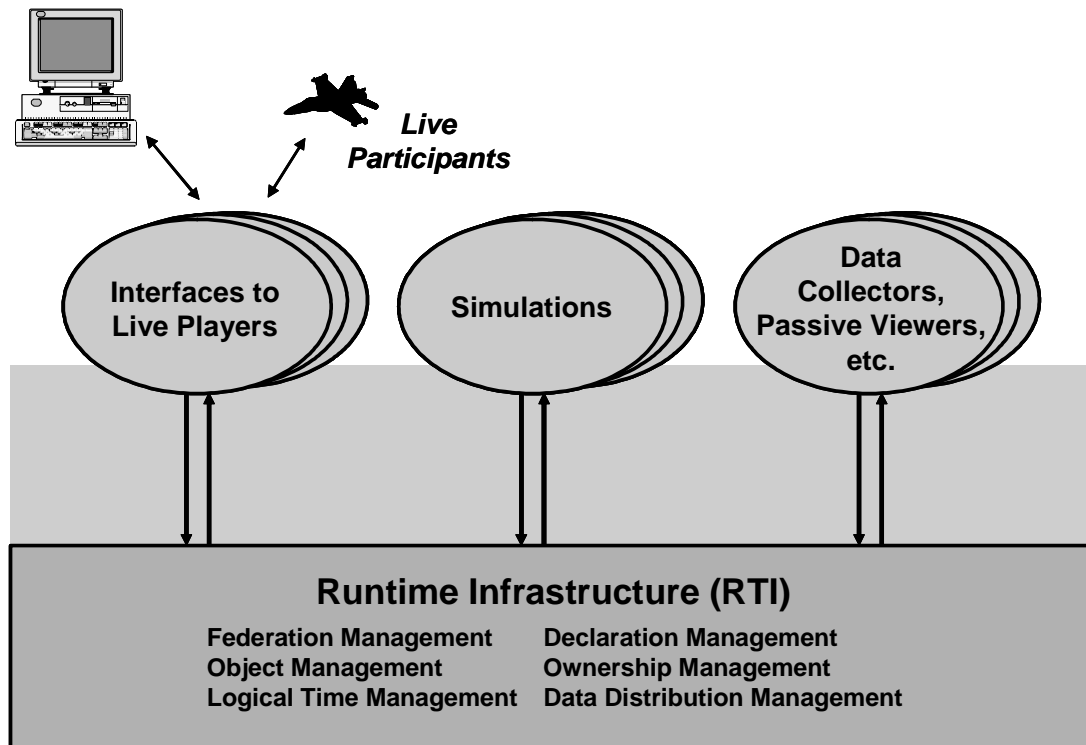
Live Participants

Interfaces to Live Players

Simulations

Data Collectors, Passive Viewers, etc.

Runtime Infrastructure (RTI)

Federation Management
Object Management
Logical Time Management

Declaration Management
Ownership Management
Data Distribution Management